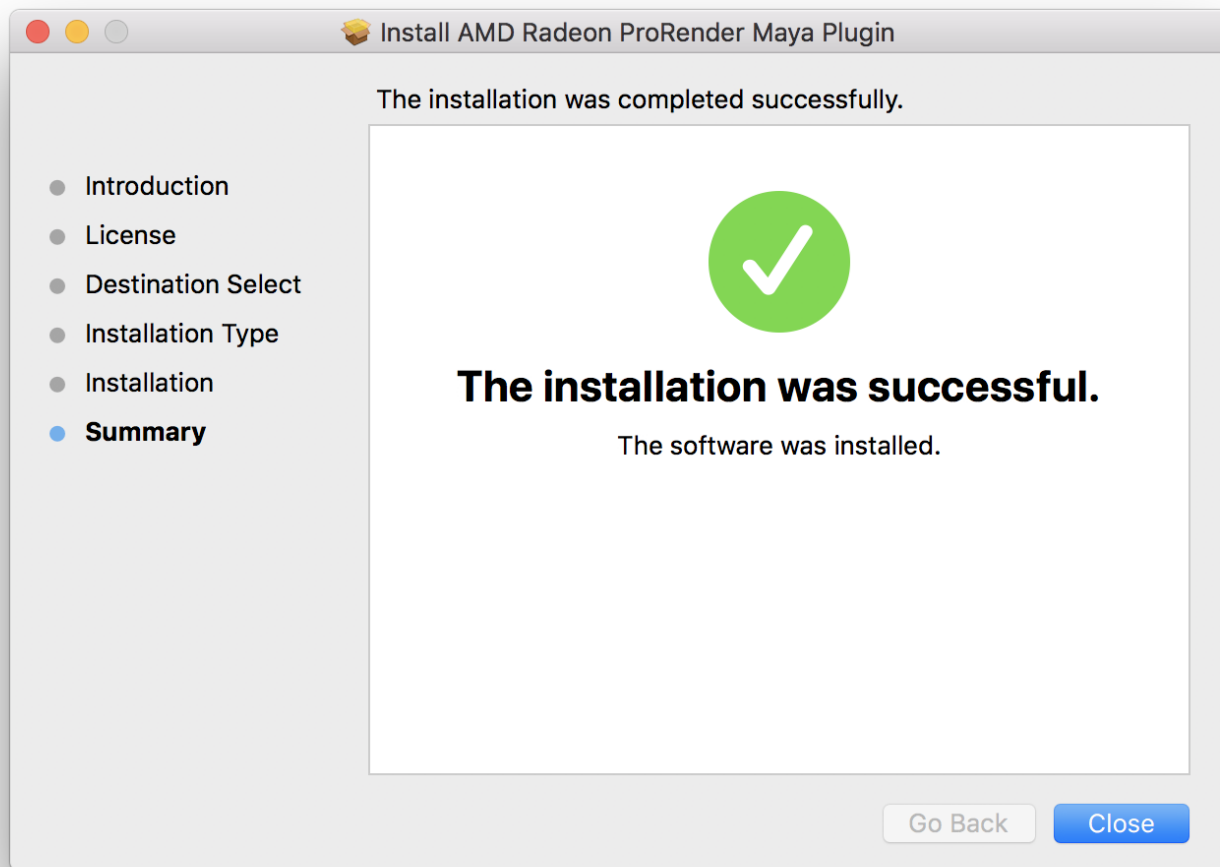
Install AMD Radeon ProRender Maya Plugin

The installation was completed successfully.

Introduction
License
Destination Select
Installation Type
Installation
Summary

The installation was successful.

The software was installed.

Go Back
Close